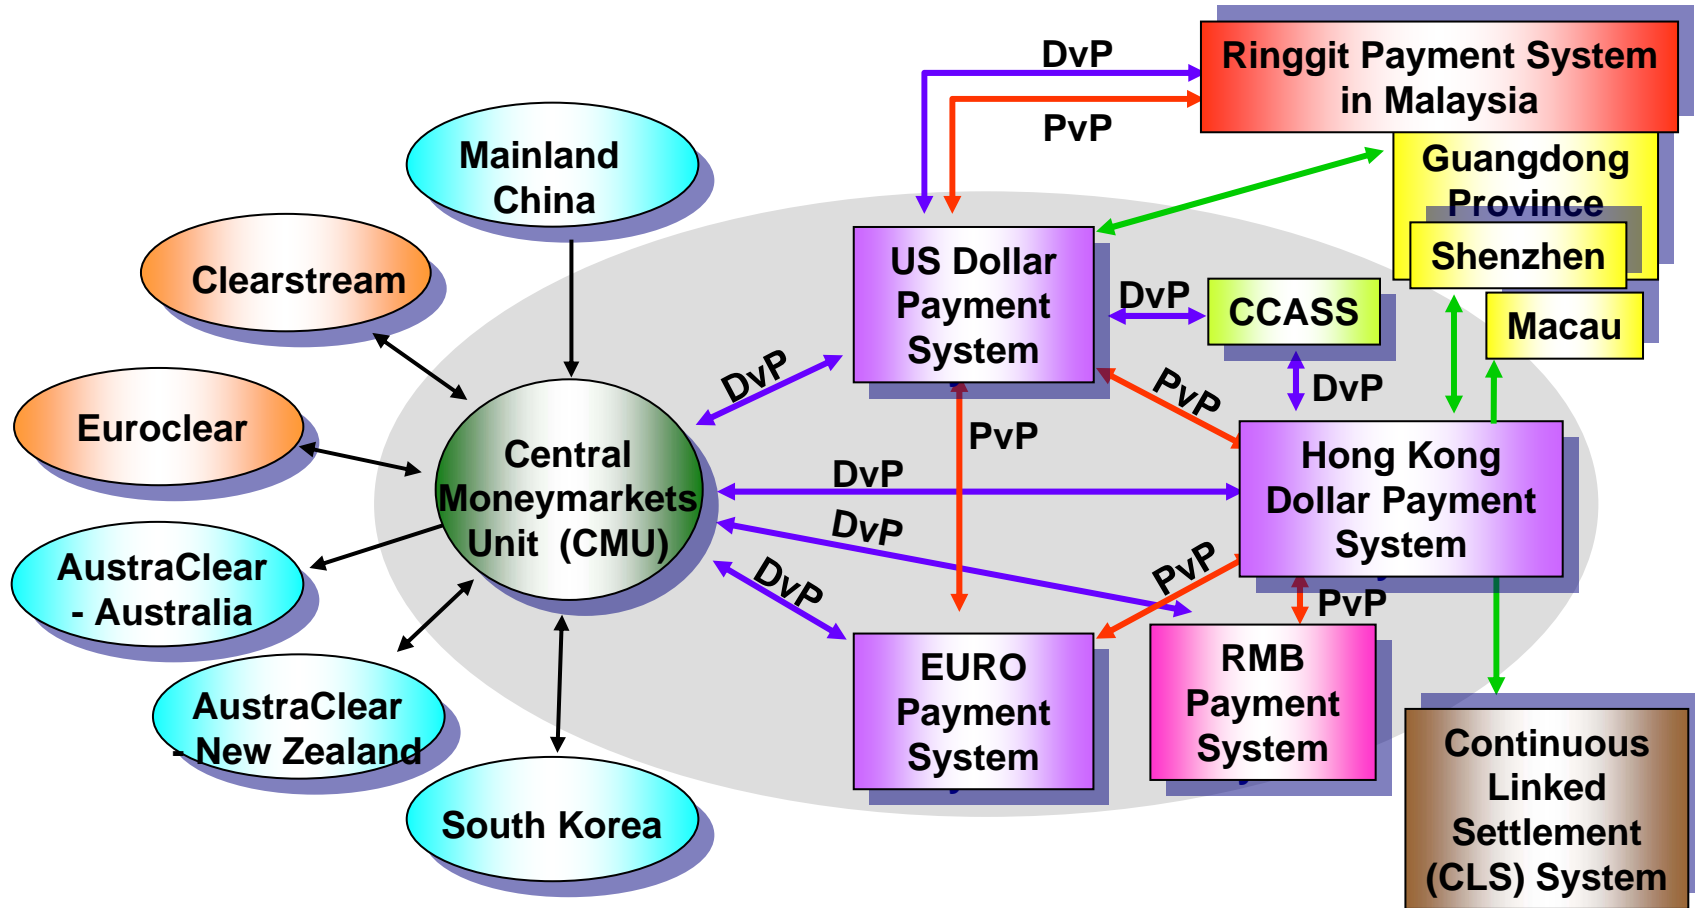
DvP

Ringgit Payment System in Malaysia

PvP

Mainland China

Guangdong Province

Shenzhen

Clearstream

US Dollar Payment System

DvP

CCASS

Macau

DvP

PvP

DvP

Euroclear

PvP

Central Moneymarkets Unit (CMU)

DvP

Hong Kong Dollar Payment System

DvP

AustraClear - Australia

DvP

PvP

PvP

AustraClear - New Zealand

EURO Payment System

RMB Payment System

Continuous Linked Settlement (CLS) System

South Korea